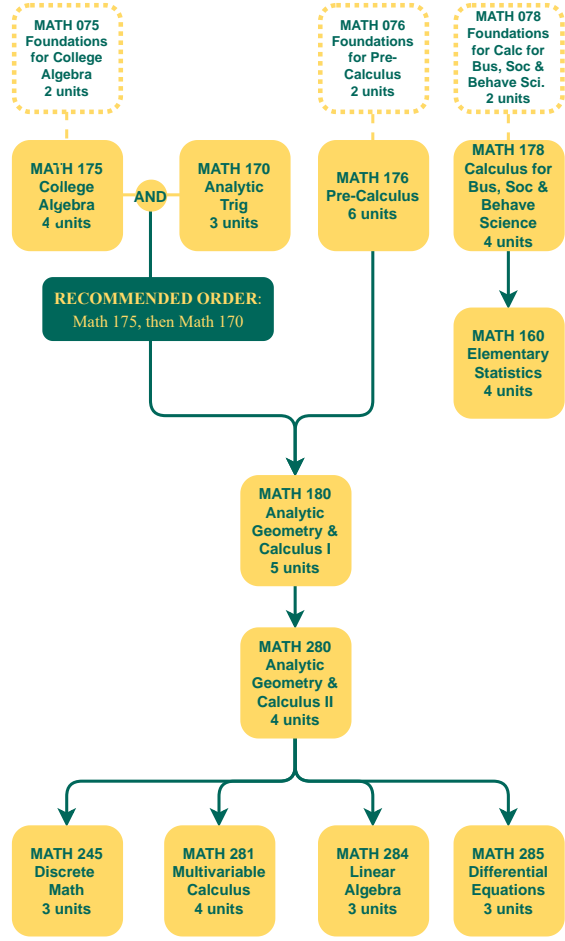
MATH 075
Foundations for College Algebra
2 units

MATH 076
Foundations for Pre-Calculus
2 units

MATH 078
Foundations for Calc for Bus, Soc & Behave Sci.
2 units

MATH 175
College Algebra
4 units

AND

MATH 170
Analytic Trig
3 units

MATH 176
Pre-Calculus
6 units

MATH 178
Calculus for Bus, Soc & Behave Science
4 units

RECOMMENDED ORDER:
Math 175, then Math 170

MATH 160
Elementary Statistics
4 units

MATH 180
Analytic Geometry & Calculus I
5 units

MATH 280
Analytic Geometry & Calculus II
4 units

MATH 245
Discrete Math
3 units

MATH 281
Multivariable Calculus
4 units

MATH 284
Linear Algebra
3 units

MATH 285
Differential Equations
3 units